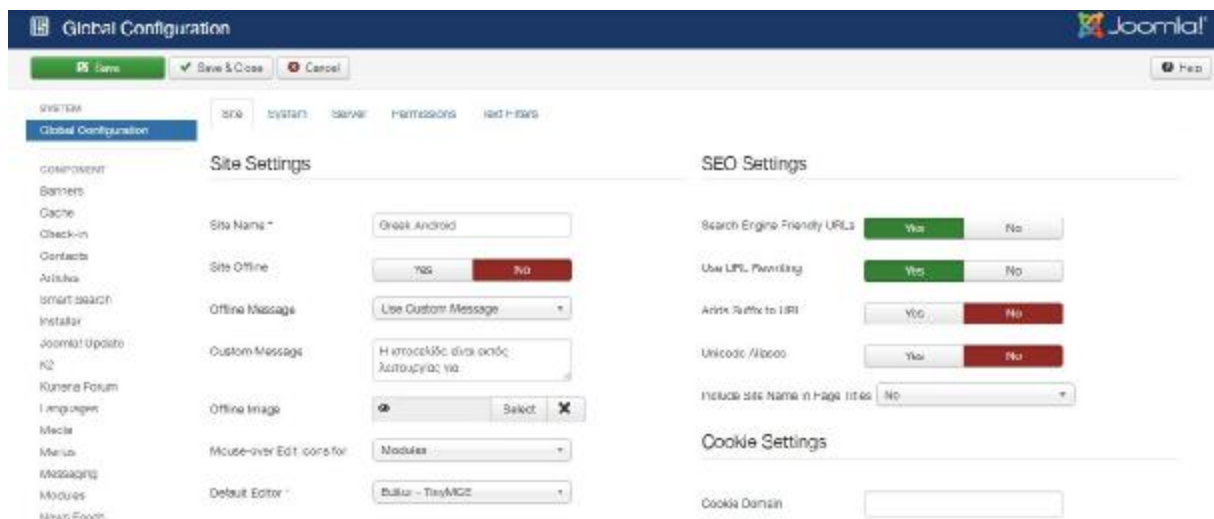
Global Configuration

Joomla!

Save

Save & Close

Cancel

Help

SYSTEM

Global Configuration

COMPONENT

Banners

Cache

Check-in

Contacts

Articles

Smart Search

Installer

Joomla! Update

K2

Kunena Forum

Languages

Media

Menus

Messaging

Modules

News Feeds

Site

System

Server

Permissions

Text Filters

Site Settings

Site Name *

Greek Android

Site Offline

Yes

No

Offline Message

Use Custom Message

Custom Message

Η ιστοσελίδα είναι εκτός λειτουργίας για

Offline Image

Select

Mouse-over Edit Icons for

Modules

Default Editor *

Editor - TinyMCE

SEO Settings

Search Engine Friendly URLs

Yes

No

Use URL Rewriting

Yes

No

Adds Suffix to URL

Yes

No

Unicode Aliases

Yes

No

Include Site Name in Page Titles

No

Cookie Settings

Cookie Domain